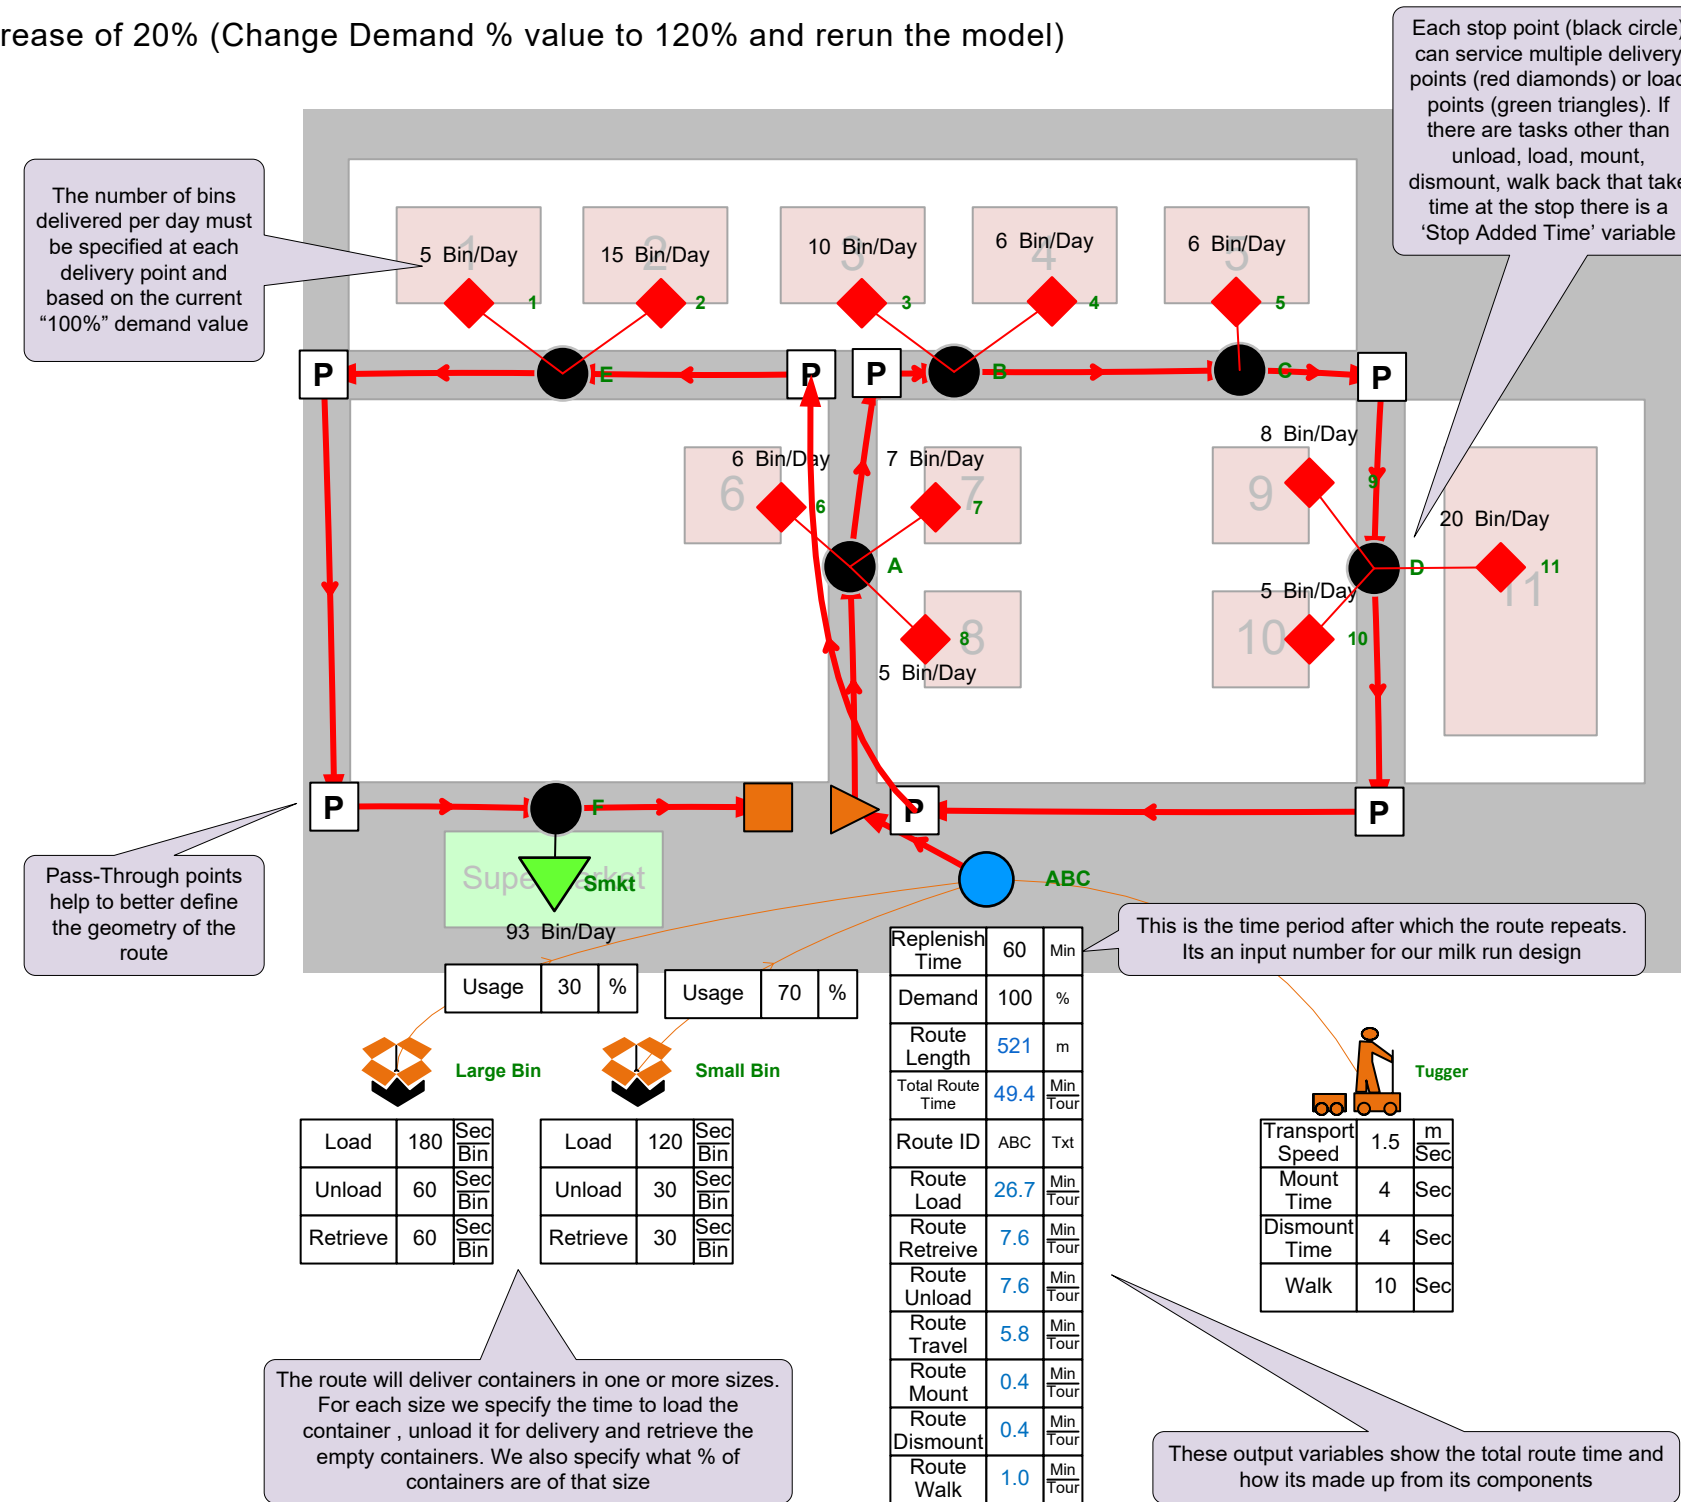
rease of 20% (Change Demand % value to 120% and rerun the model)

Each stop point (black circle) can service multiple delivery points (red diamonds) or load points (green triangles). If there are tasks other than unload, load, mount, dismount, walk back that take time at the stop there is a 'Stop Added Time' variable

The number of bins delivered per day must be specified at each delivery point and based on the current "100%" demand value

5 Bin/Day
1
15 Bin/Day
2
10 Bin/Day
3
6 Bin/Day
4
6 Bin/Day
5

P
E
P
P
B
C
P

6 Bin/Day
6
6
7 Bin/Day
7
7
A
8
8
5 Bin/Day

8 Bin/Day
9
9
D
20 Bin/Day
11
11
5 Bin/Day
10
10

P
F
P
P

Pass-Through points help to better define the geometry of the route

Supermarket
Smkt
93 Bin/Day

ABC

This is the time period after which the route repeats. Its an input number for our milk run design

| Usage | 30 | % |
|---|---|---|

| Usage | 70 | % |
|---|---|---|

Large Bin
Small Bin

| Load | 180 | Sec Bin |
|---|---|---|
| Unload | 60 | Sec Bin |
| Retrieve | 60 | Sec Bin |

| Load | 120 | Sec Bin |
|---|---|---|
| Unload | 30 | Sec Bin |
| Retrieve | 30 | Sec Bin |

| Replenish Time | 60 | Min |
|---|---|---|
| Demand | 100 | % |
| Route Length | 521 | m |
| Total Route Time | 49.4 | Min Tour |
| Route ID | ABC | Txt |
| Route Load | 26.7 | Min Tour |
| Route Retreive | 7.6 | Min Tour |
| Route Unload | 7.6 | Min Tour |
| Route Travel | 5.8 | Min Tour |
| Route Mount | 0.4 | Min Tour |
| Route Dismount | 0.4 | Min Tour |
| Route Walk | 1.0 | Min Tour |

Tugger

| Transport Speed | 1.5 | m Sec |
|---|---|---|
| Mount Time | 4 | Sec |
| Dismount Time | 4 | Sec |
| Walk | 10 | Sec |

The route will deliver containers in one or more sizes. For each size we specify the time to load the container , unload it for delivery and retrieve the empty containers. We also specify what % of containers are of that size

These output variables show the total route time and how its made up from its components